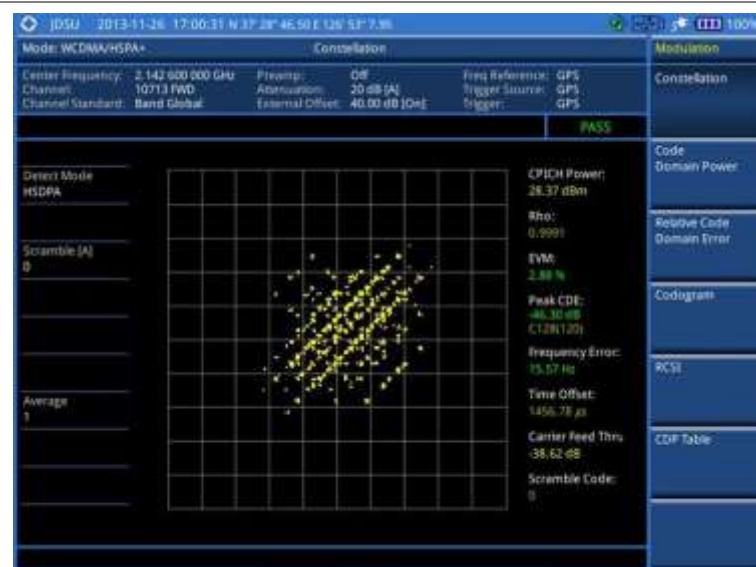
JDSU 2013-11-26 17:00:31 N 37° 28' 46.50 E 126° 53' 7.95 100%

Mode: WCDMA/HSPA+ Constellation

Modulation

Center Frequency: 2.142 600 000 GHz
Channel: 10713 FWD
Channel Standard: Band Global

Preamp: Off
Attenuation: 20 dB [A]
External Offset: 40.00 dB [On]

Freq Reference: GPS
Trigger Source: GPS
Trigger: GPS

PASS

Detect Mode
HSDPA

Scramble [A]
0

Average
1

CPICH Power:
26.37 dBm

Rho:
0.9991

EVM:
2.88 %

Peak CDE:
-46.30 dB
C128(120)

Frequency Error:
15.57 Hz

Time Offset:
1456.78 μs

Carrier Feed Thru:
-38.62 dB

Scramble Code:
0

Constellation

Code Domain Power

Relative Code Domain Error

Codogram

RCSI

CDP Table